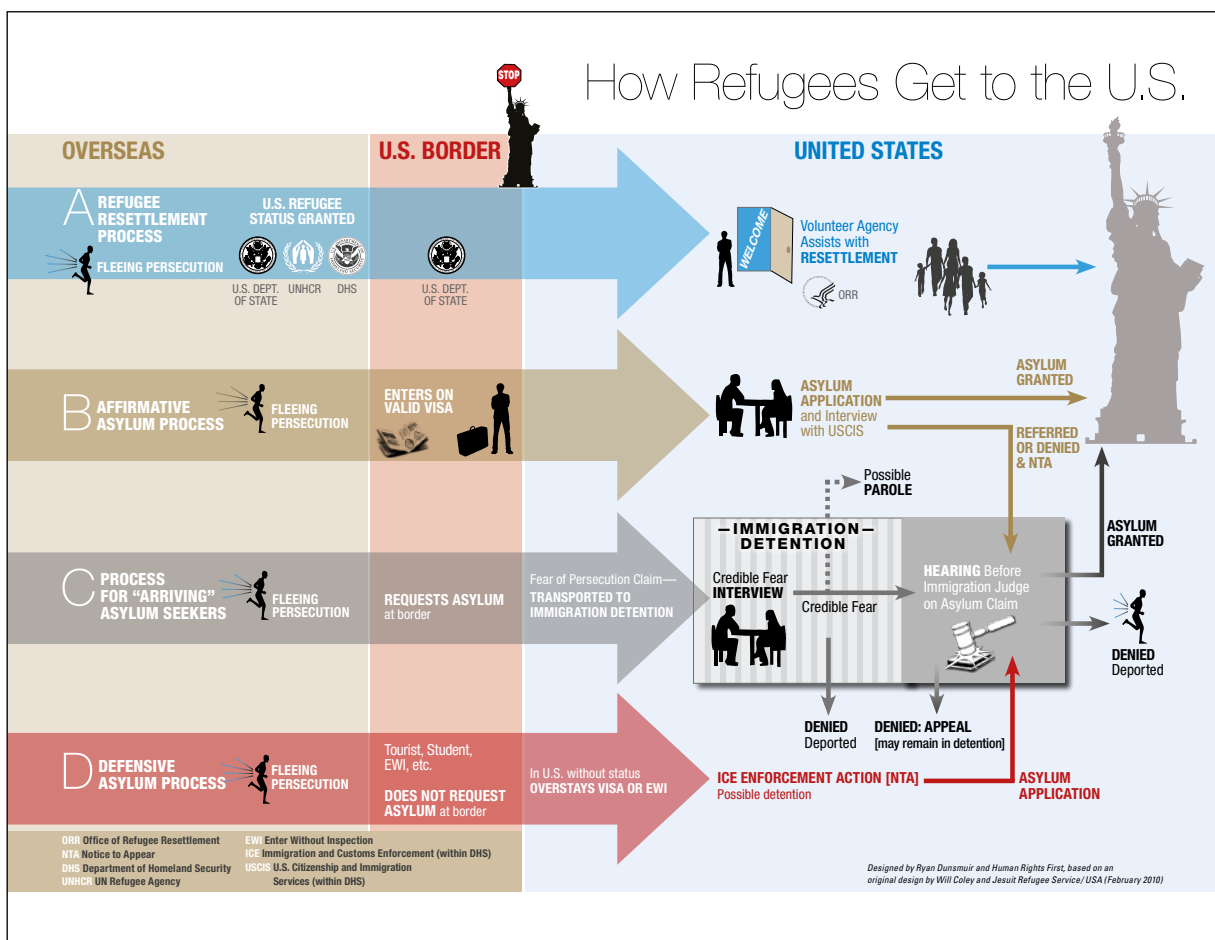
How Refugees Get to the U.S.

STOP

OVERSEAS

U.S. BORDER

UNITED STATES

A REFUGEE RESETTLEMENT PROCESS

FLEEING PERSECUTION

U.S. REFUGEE STATUS GRANTED

U.S. DEPT. OF STATE UNHCR DHS

U.S. DEPT. OF STATE

WELCOME

Volunteer Agency Assists with RESETTLEMENT

ORR

B AFFIRMATIVE ASYLUM PROCESS

FLEEING PERSECUTION

ENTERS ON VALID VISA

ASYLUM APPLICATION and Interview with USCIS

ASYLUM GRANTED

REFERRED OR DENIED & NTA

Possible PAROLE

—IMMIGRATION— DETENTION

C PROCESS FOR "ARRIVING" ASYLUM SEEKERS

FLEEING PERSECUTION

REQUESTS ASYLUM at border

Fear of Persecution Claim— TRANSPORTED TO IMMIGRATION DETENTION

Credible Fear INTERVIEW

Credible Fear

HEARING Before Immigration Judge on Asylum Claim

ASYLUM GRANTED

DENIED Deported

DENIED Deported

DENIED: APPEAL [may remain in detention]

D DEFENSIVE ASYLUM PROCESS

FLEEING PERSECUTION

Tourist, Student, EWI, etc.

DOES NOT REQUEST ASYLUM at border

In U.S. without status OVERSTAYS VISA OR EWI

ICE ENFORCEMENT ACTION [NTA] Possible detention

ASYLUM APPLICATION

ORR Office of Refugee Resettlement
NTA Notice to Appear
DHS Department of Homeland Security
UNHCR UN Refugee Agency
EWI Enter Without Inspection
ICE Immigration and Customs Enforcement (within DHS)
USCIS U.S. Citizenship and Immigration Services (within DHS)

Designed by Ryan Dunsmuir and Human Rights First, based on an original design by Will Coley and Jesuit Refugee Service/ USA (February 2010)